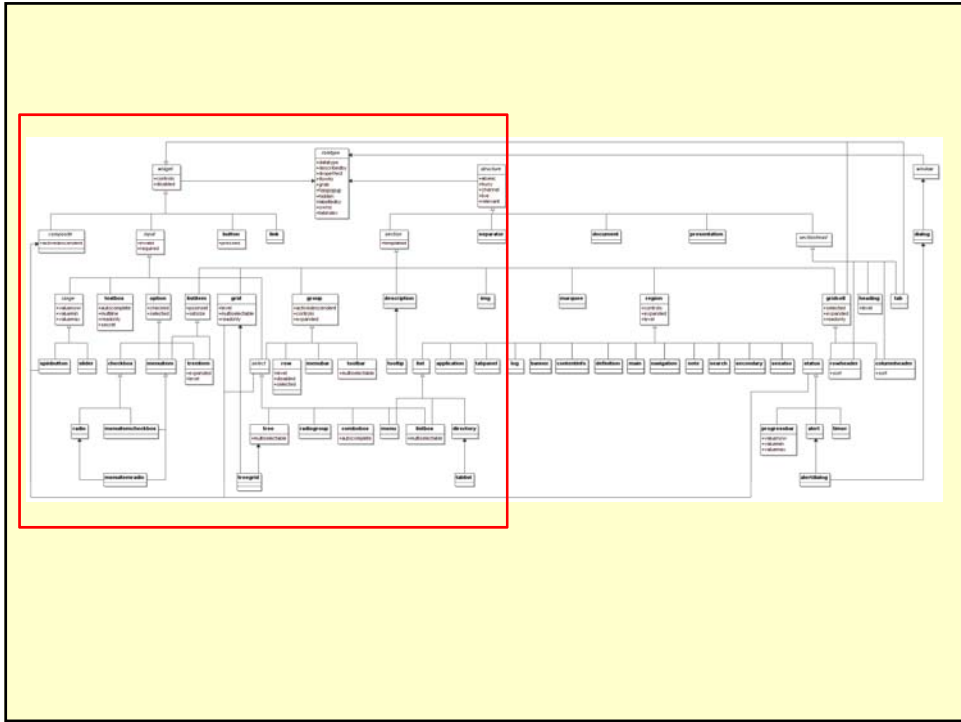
widget
+controls
+disabled

roletype
+datatype
+describedby
+dropeffect
+flowto
+grab
+haspopup
+hidden
+labelledby
+owns
+tabindex

structure
+atomic
+busy
+channel
+live
+relevant

window

composite
+activedescendent

input
+value
+required

button
+pressed

link

section
+templateid

separator

document

presentation

sectionhead

dialog

range
+valuenow
+valuemin
+valuemax

textbox
+autocomplete
+multiline
+readonly
+secret

option
+checked
+selected

listitem
+posinset
+setsize

grid
+level
+multiselectable
+readonly

group
+activedescendent
+controls
+expanded

description

img

marquee

region
+controls
+expanded
+level

gridcell
+selected
+expanded
+readonly

heading
+level

tab

spinbutton

slider

checkbox

menuitem

treeitem
+expanded
+level

select

row
+level
+disabled
+selected

menubar

toolbar
+multiselectable

tooltip

list

application

tabpanel

log

banner

contentinfo

definition

main

navigation

note

search

secondary

seealso

status

rowheader
+sort

columnheader
+sort

radio

menuitemcheckbox

tree
+multiselectable

radiogroup

combobox
+autocomplete

menu

listbox
+multiselectable

directory

progressbar
+valuenow
+valuemin
+valuemax

alert

timer

menuitemradio

treegrid

tablist

alertdialog